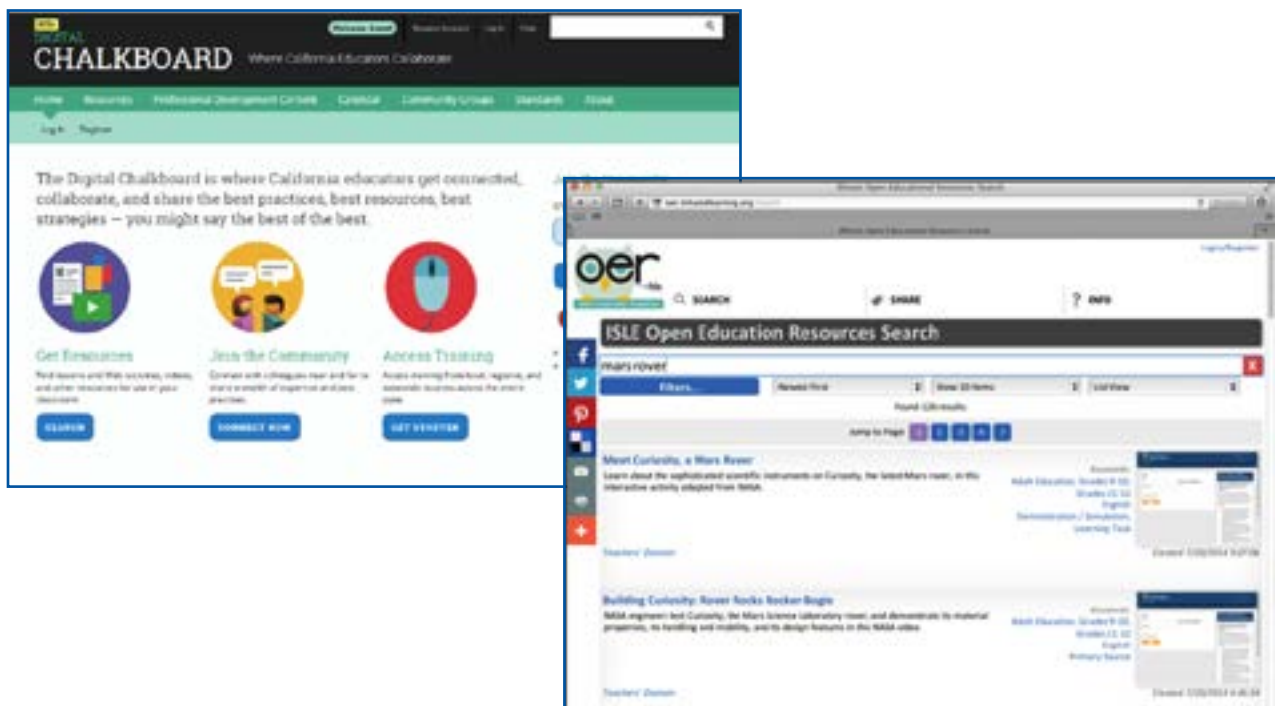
DIGITAL CHALKBOARD Where California Educators Collaborate

Home Resources Professional Development Centers Calendar Community Groups Standards About

Log In Register

The Digital Chalkboard is where California educators get connected, collaborate, and share the best practices, best resources, best strategies — you might say the best of the best.

Get Resources
Find lessons and Web activities, videos, and other resources for use in your classroom.
SEARCH

Join the Community
Connect with colleagues near and far to share a wealth of expertise and best practices.
CONNECT NOW

Access Training
Access training from local, regional, and statewide sources across the entire state.
GET STARTED

Illinois Open Educational Resources Search

oer

SEARCH SHARE INFO

ISLE Open Education Resources Search

mars rover

Filters... Newest First Show 10 Items List View

Found: 126 results

Jump to Page: 1 2 3 4 5

Meet Curiosity, a Mars Rover
Learn about the sophisticated scientific instruments on Curiosity, the latest Mars rover, in this interactive activity adapted from NASA.
Adult Education, Grades 9-10, Grades 11-12
English
Demonstration / Simulation, Learning Task
Teachers' Domain

Building Curiosity: Rover Rocks Rocker-Bogie
NASA engineers test Curiosity, the Mars Science Laboratory rover, and demonstrate its material properties, its handling and mobility, and its design features in this NASA video.
Adult Education, Grades 9-10, Grades 11-12
English
Primary Source
Teachers' Domain